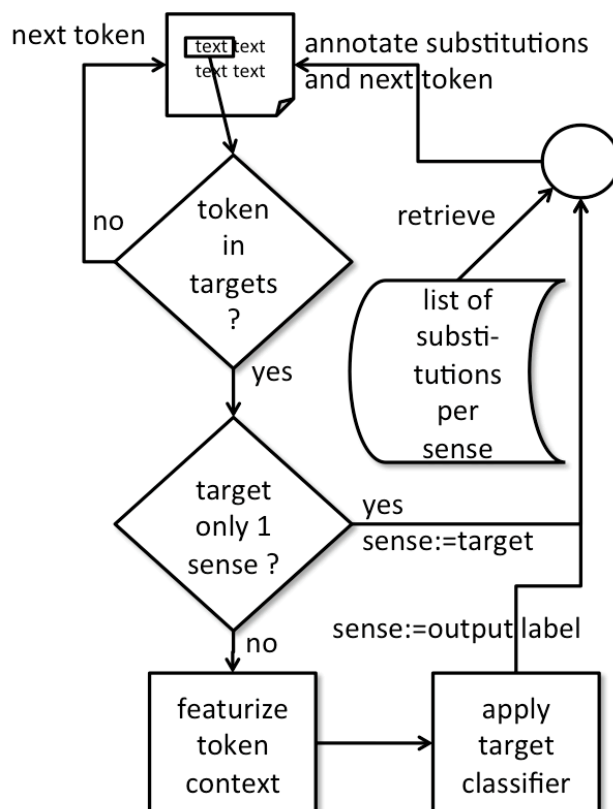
next token

text text
text text

annotate substitutions and next token

no

token in targets ?

retrieve

list of substitutions per sense

yes

target only 1 sense ?

yes
sense:=target

sense:=output label

no

featurize token context

apply target classifier